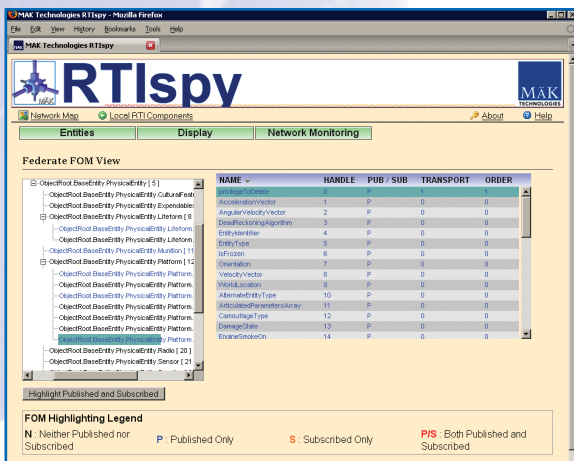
MAK Technologies RTIspy - Mozilla Firefox

File Edit View History Bookmarks Tools Help

MAK Technologies RTIspy

RTIspy

MÄK TECHNOLOGIES

Network Map | Local RTI Components | About | Help

Entities | Display | Network Monitoring

Federate FOM View

ObjectRoot.BaseEntity.PhysicalEntity [ 5 ]
ObjectRoot.BaseEntity.PhysicalEntity.CulturalFeat
ObjectRoot.BaseEntity.PhysicalEntity.Expendable
ObjectRoot.BaseEntity.PhysicalEntity.Lifeform [ 8
ObjectRoot.BaseEntity.PhysicalEntity.Lifeform.
ObjectRoot.BaseEntity.PhysicalEntity.Lifeform.
ObjectRoot.BaseEntity.PhysicalEntity.Munition [ 11
ObjectRoot.BaseEntity.PhysicalEntity.Platform [ 12
ObjectRoot.BaseEntity.PhysicalEntity.Platform.
ObjectRoot.BaseEntity.PhysicalEntity.Platform.
ObjectRoot.BaseEntity.PhysicalEntity.Platform.
ObjectRoot.BaseEntity.PhysicalEntity.Platform.
ObjectRoot.BaseEntity.PhysicalEntity.Platform.
ObjectRoot.BaseEntity.PhysicalEntity.Platform.
ObjectRoot.BaseEntity.PhysicalEntity.Platform.
ObjectRoot.BaseEntity.PhysicalEntity.Radio [ 20
ObjectRoot.BaseEntity.PhysicalEntity.Sensor [ 21

| NAME | HANDLE | PUB / SUB | TRANSPORT | ORDER |
|---|---|---|---|---|
| privilegeToDelete | 0 | P | 1 | 1 |
| AccelerationVector | 1 | P | 0 | 0 |
| AngularVelocityVector | 2 | P | 0 | 0 |
| DeadReckoningAlgorithm | 3 | P | 0 | 0 |
| EntityIdentifier | 4 | P | 0 | 0 |
| EntityType | 5 | P | 0 | 0 |
| IsFrozen | 6 | P | 0 | 0 |
| Orientation | 7 | P | 0 | 0 |
| VelocityVector | 8 | P | 0 | 0 |
| WorldLocation | 9 | P | 0 | 0 |
| AlternateEntityType | 10 | P | 0 | 0 |
| ArticulatedParametersArray | 11 | P | 0 | 0 |
| CamouflageType | 12 | P | 0 | 0 |
| DamageState | 13 | P | 0 | 0 |
| EngineSmokeOn | 14 | P | 0 | 0 |

Highlight Published and Subscribed

FOM Highlighting Legend
N : Neither Published nor Subscribed
P : Published Only
S : Subscribed Only
P/S : Both Published and Subscribed